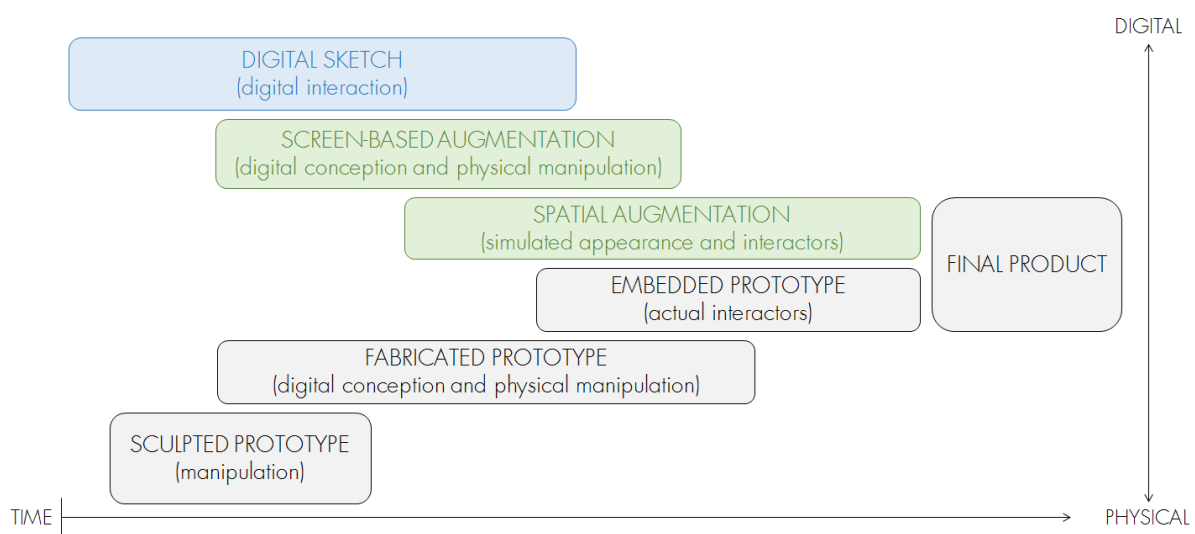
DIGITAL

DIGITAL SKETCH
(digital interaction)

SCREEN-BASED AUGMENTATION
(digital conception and physical manipulation)

SPATIAL AUGMENTATION
(simulated appearance and interactors)

FINAL PRODUCT

EMBEDDED PROTOTYPE
(actual interactors)

FABRICATED PROTOTYPE
(digital conception and physical manipulation)

SCULPTED PROTOTYPE
(manipulation)

TIME

PHYSICAL